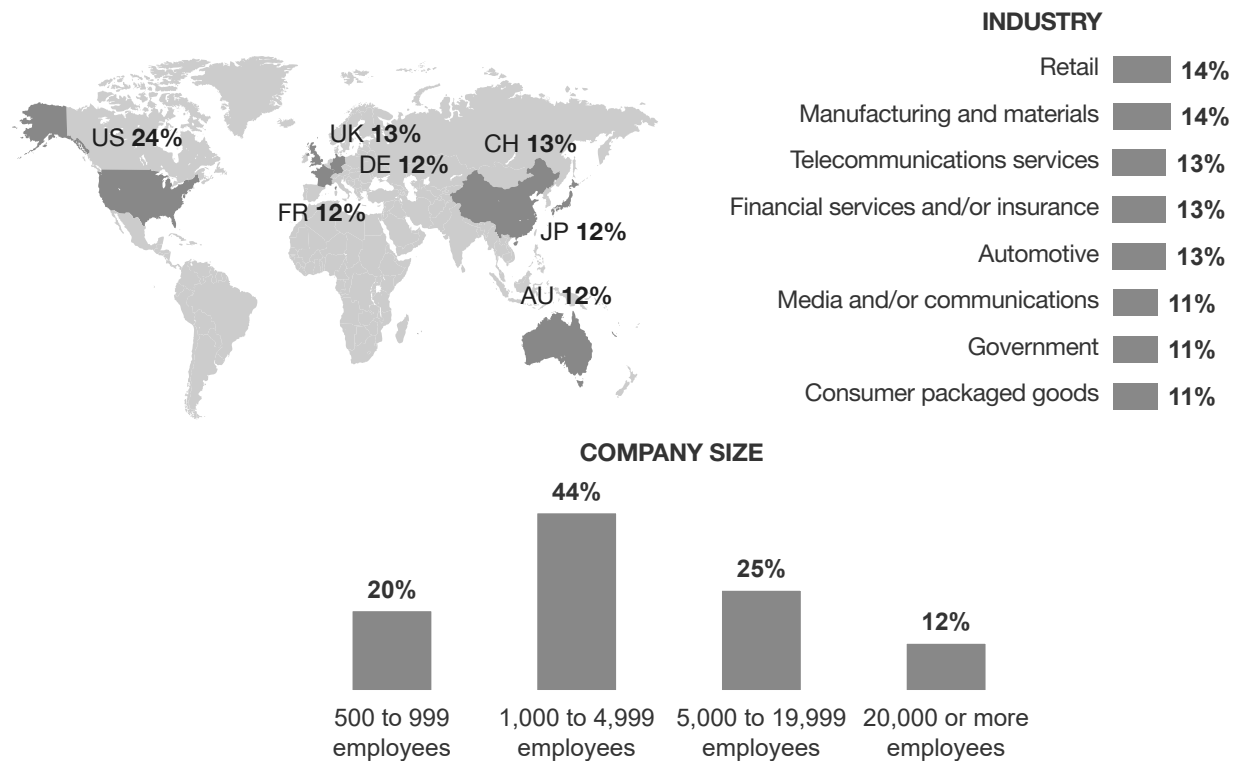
US 24%
UK 13%
DE 12%
CH 13%
FR 12%
JP 12%
AU 12%

INDUSTRY

| | |
|---|---|
| Retail | 14% |
| Manufacturing and materials | 14% |
| Telecommunications services | 13% |
| Financial services and/or insurance | 13% |
| Automotive | 13% |
| Media and/or communications | 11% |
| Government | 11% |
| Consumer packaged goods | 11% |

COMPANY SIZE

| | |
|---|---|
| 500 to 999 employees | 20% |
| 1,000 to 4,999 employees | 44% |
| 5,000 to 19,999 employees | 25% |
| 20,000 or more employees | 12% |